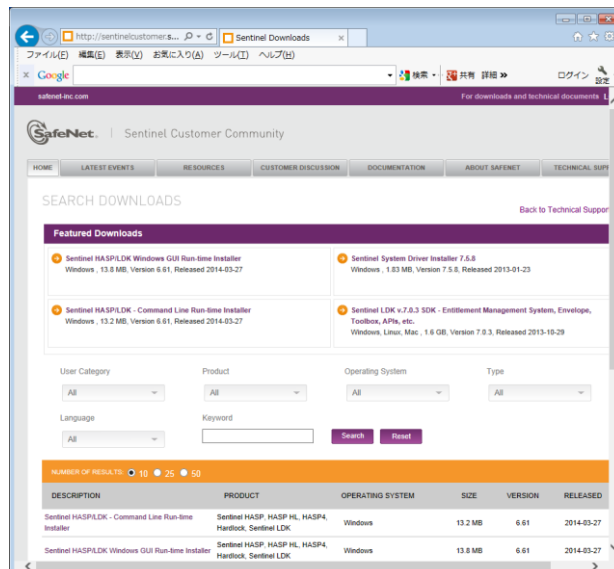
http://sentinelcustomer.s... Sentinel Downloads

ファイル(F) 編集(E) 表示(V) お気に入り(A) ツール(T) ヘルプ(H)

Google 検索 共有 詳細 » ログイン 設定

safenet-inc.com For downloads and technical documents

SafeNet | Sentinel Customer Community

HOME LATEST EVENTS RESOURCES CUSTOMER DISCUSSION DOCUMENTATION ABOUT SAFENET TECHNICAL SUPP

SEARCH DOWNLOADS

Back to Technical Suppor

Featured Downloads

Sentinel HASP/LDK Windows GUI Run-time Installer
Windows , 13.8 MB, Version 6.61, Released 2014-03-27

Sentinel System Driver Installer 7.5.8
Windows , 1.83 MB, Version 7.5.8, Released 2013-01-23

Sentinel HASP/LDK - Command Line Run-time Installer
Windows , 13.2 MB, Version 6.61, Released 2014-03-27

Sentinel LDK v.7.0.3 SDK - Entitlement Management System, Envelope, Toolbox, APIs, etc.
Windows, Linux, Mac , 1.6 GB, Version 7.0.3, Released 2013-10-29

User Category
All

Product
All

Operating System
All

Type
All

Language
All

Keyword

Search Reset

NUMBER OF RESULTS: 10 25 50

| DESCRIPTION | PRODUCT | OPERATING SYSTEM | SIZE | VERSION | RELEASED |
|---|---|---|---|---|---|
| Sentinel HASP/LDK - Command Line Run-time Installer | Sentinel HASP, HASP HL, HASP4, Hardlock, Sentinel LDK | Windows | 13.2 MB | 6.61 | 2014-03-27 |
| Sentinel HASP/LDK Windows GUI Run-time Installer | Sentinel HASP, HASP HL, HASP4, Hardlock, Sentinel LDK | Windows | 13.8 MB | 6.61 | 2014-03-27 |